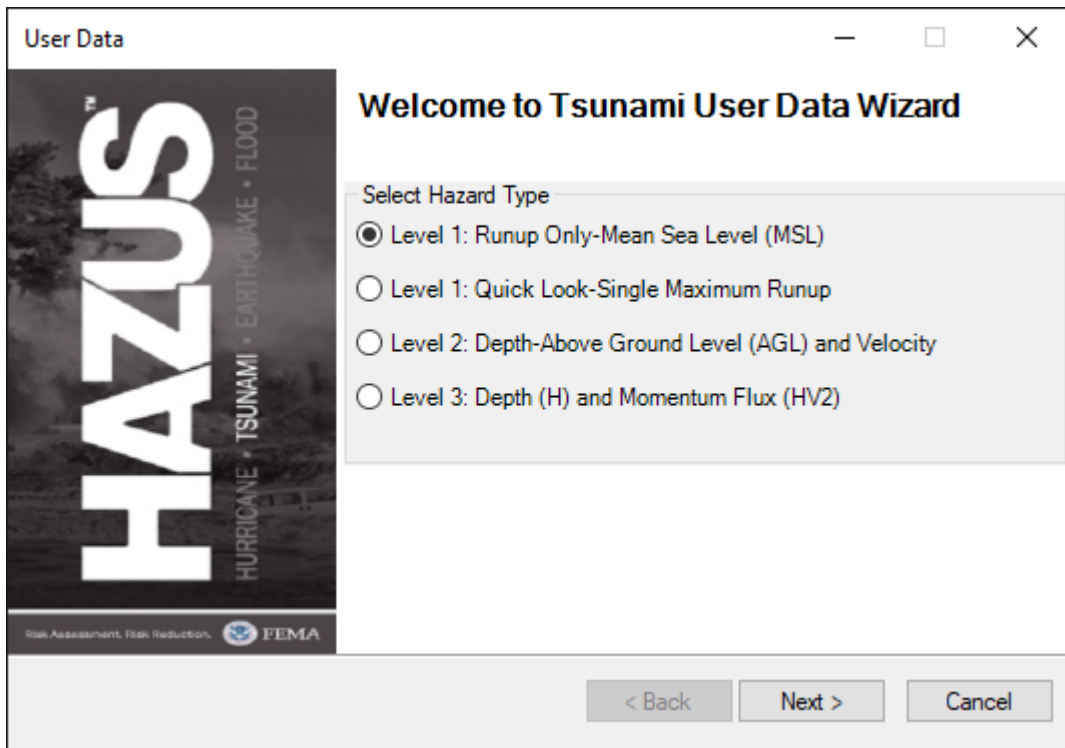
User Data

HAZUS™
HURRICANE • TSUNAMI • EARTHQUAKE • FLOOD

Risk Assessment. Risk Reduction. FEMA

Welcome to Tsunami User Data Wizard

Select Hazard Type

Level 1: Runup Only-Mean Sea Level (MSL)

Level 1: Quick Look-Single Maximum Runup

Level 2: Depth-Above Ground Level (AGL) and Velocity

Level 3: Depth (H) and Momentum Flux (HV2)

< Back Next > Cancel